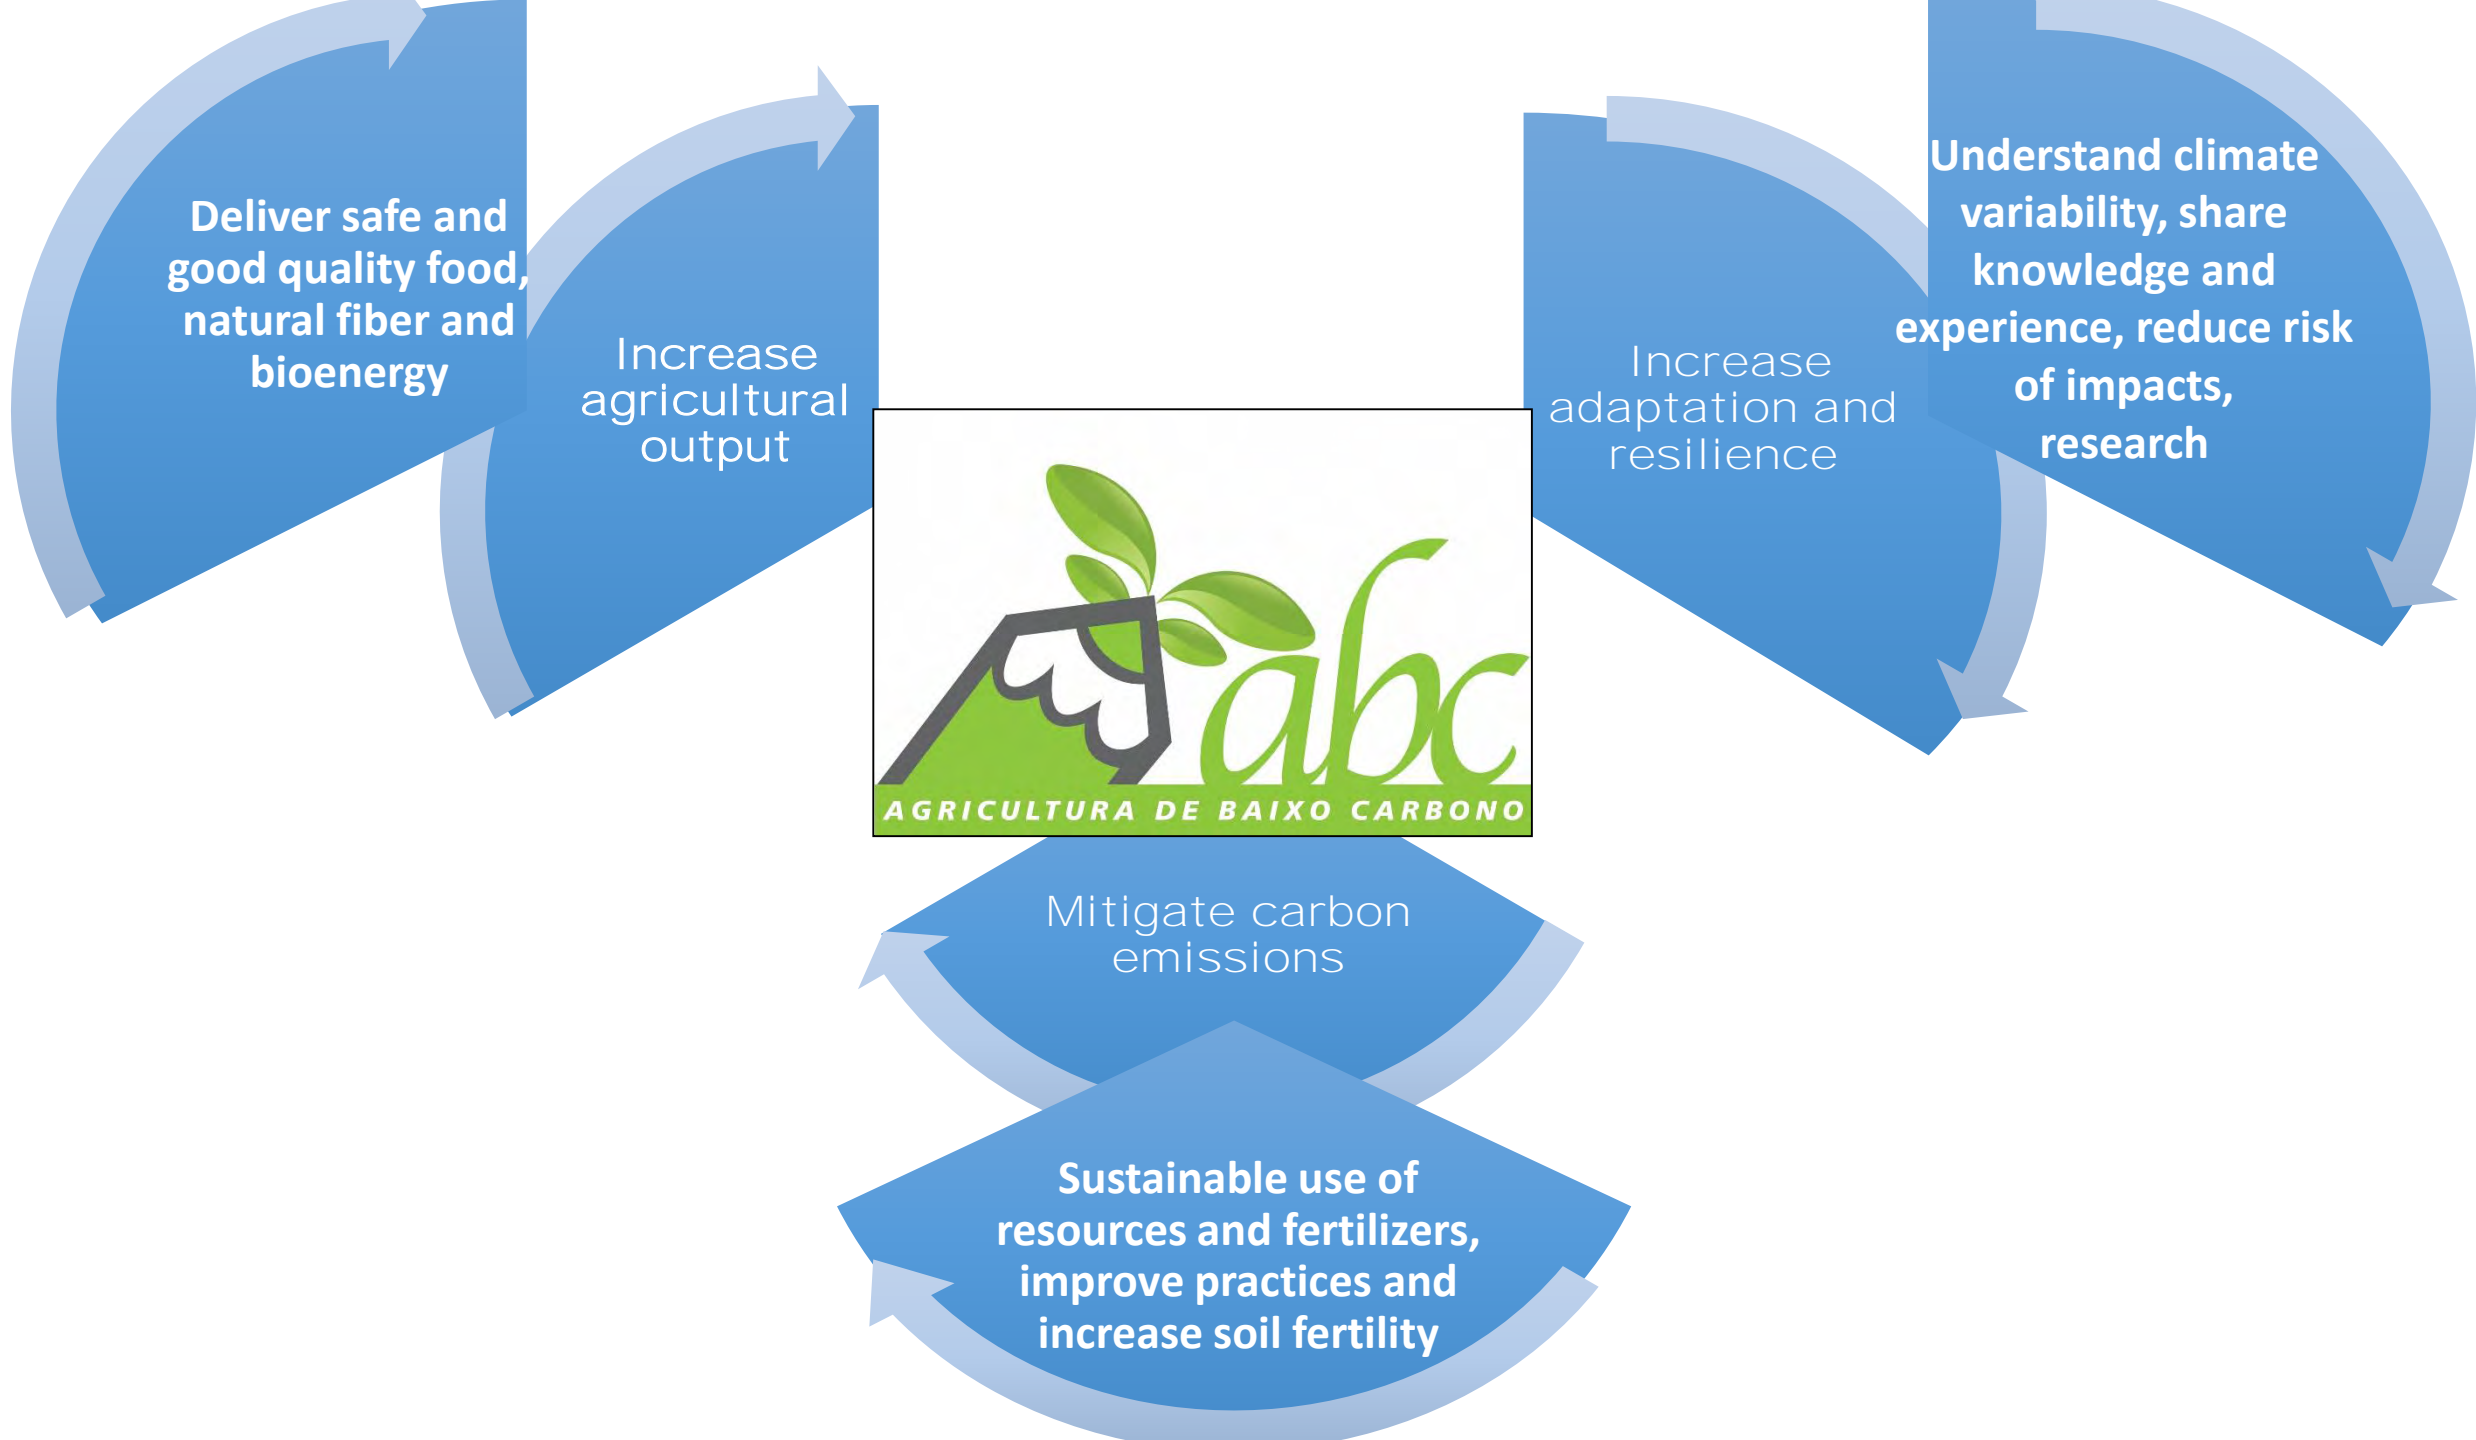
Deliver safe and good quality food, natural fiber and bioenergy

Increase agricultural output

abc

AGRICULTURA DE BAIXO CARBONO

Increase adaptation and resilience

Understand climate variability, share knowledge and experience, reduce risk of impacts, research

Mitigate carbon emissions

Sustainable use of resources and fertilizers, improve practices and increase soil fertility